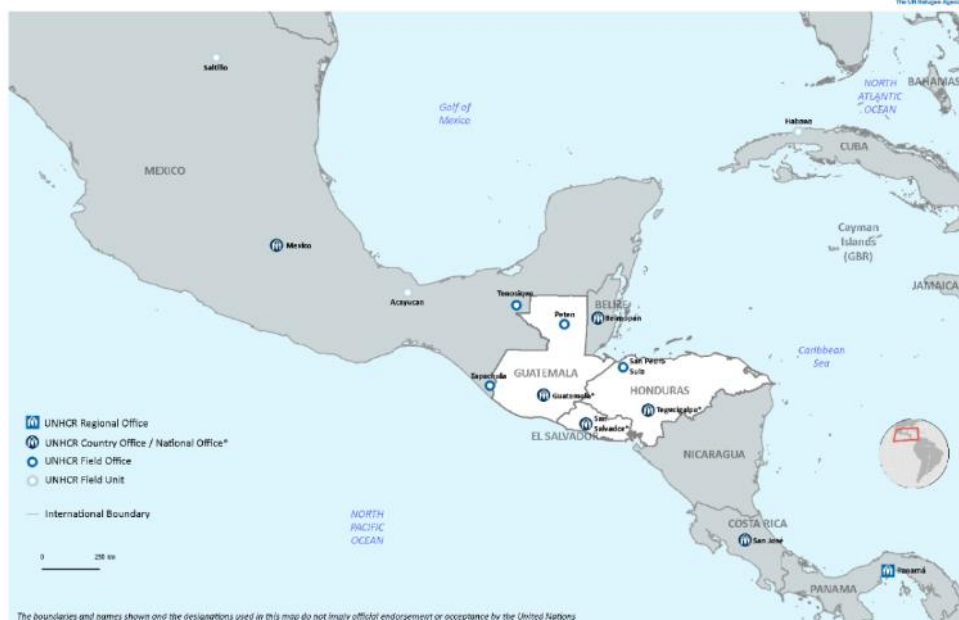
The UN Refugee Agency

Saltillo

Golf of Mexico

NORTH ATLANTIC OCEAN

BAHAMAS

Habana

CUBA

MEXICO

Mexico

Cayman Islands (GBR)

JAMAICA

Acayucan

Tenosique

Peten

BELIZE

Belmopan

Caribbean Sea

San Pedro Sula

GUATEMALA

Tapachula

Guatemala*

HONDURAS

Tegucigalpa*

San Salvador*

EL SALVADOR

NICARAGUA

UNHCR Regional Office

UNHCR Country Office / National Office*

UNHCR Field Office

UNHCR Field Unit

International Boundary

NORTH PACIFIC OCEAN

0 250 km

COSTA RICA

San José

Panamá

PANAMA

The boundaries and names shown and the designations used in this map do not imply official endorsement or acceptance by the United Nations